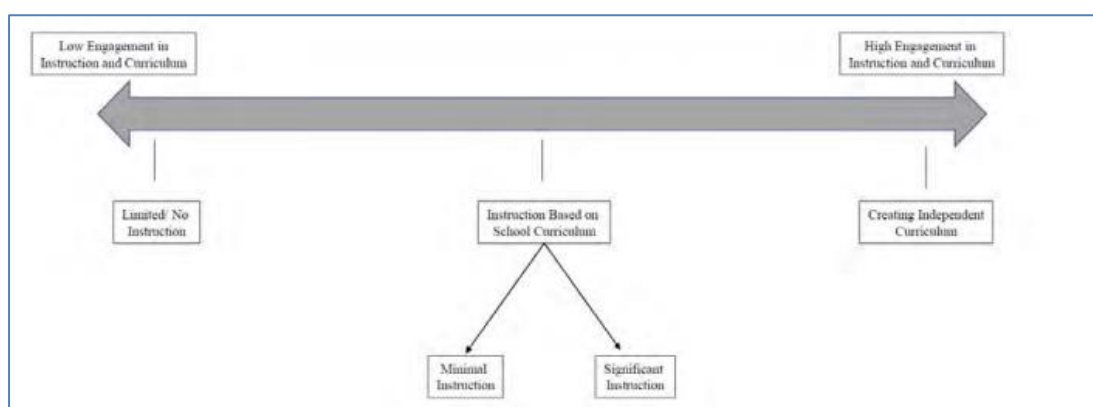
Low Engagement in Instruction and Curriculum

High Engagement in Instruction and Curriculum

Limited/ No Instruction

Instruction Based on School Curriculum

Creating Independent Curriculum

Minimal Instruction

Significant Instruction